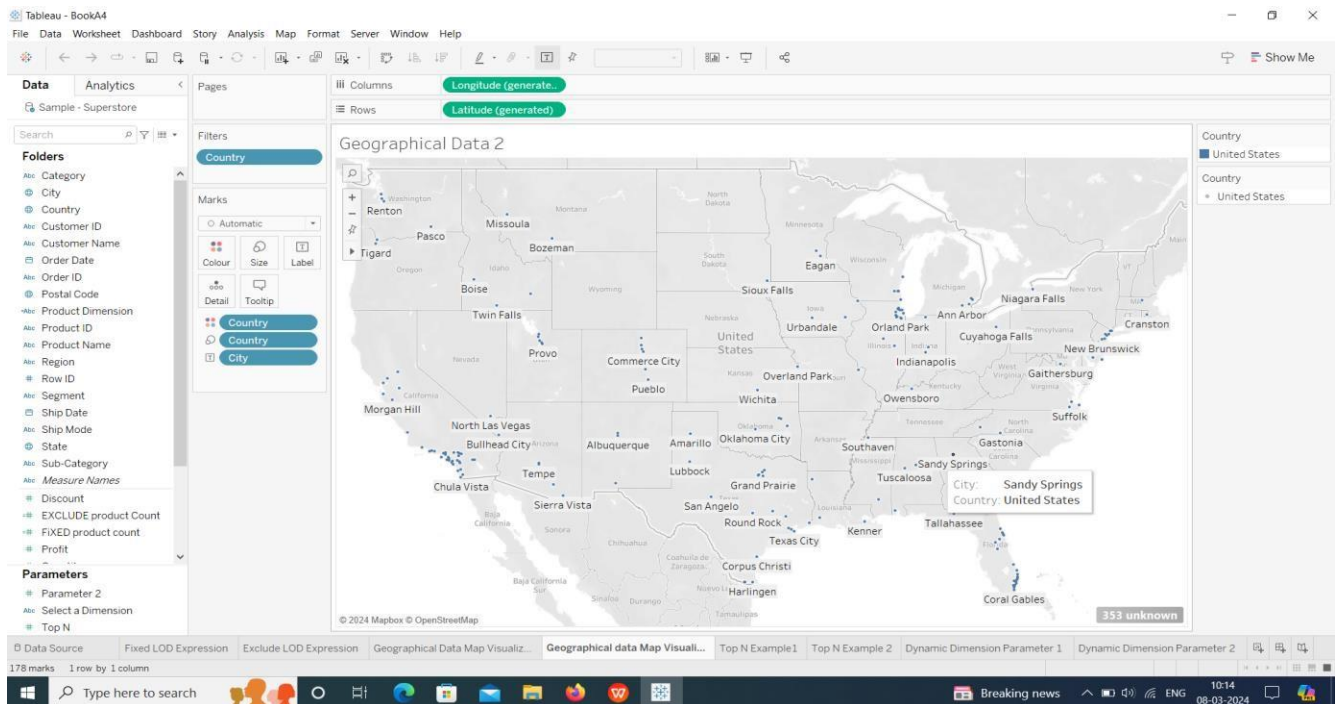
Tableau - BookA4
File Data Worksheet Dashboard Story Analysis Map Format Server Window Help

Show Me

Data Analytics
Sample - Superstore
Search
Folders
Category
City
Country
Customer ID
Customer Name
Order Date
Order ID
Postal Code
Product Dimension
Product ID
Product Name
Region
Row ID
Segment
Ship Date
Ship Mode
State
Sub-Category
Measure Names
Discount
EXCLUDE product Count
FIXED product count
Profit
Parameters
Parameter 2
Select a Dimension
Top N

Pages
Filters
Country
Marks
Automatic
Colour Size Label
Detail Tooltip
Country
Country
City

Columns Longitude (generate..
Rows Latitude (generated)

Geographical Data 2

Washington Renton Pasco Tigard Oregon Missoula Montana Bozeman Idaho Boise Twin Falls Wyoming North Dakota Minnesota South Dakota Eagan Wisconsin Sioux Falls Iowa Nebraska Michigan Niagara Falls New York Ann Arbor Cranston Urbandale Orland Park Cuyahoga Falls Pennsylvania New Brunswick Illinois Indiana United States Nevada Provo Commerce City Indianapolis Kansas Overland Park West Virginia Gaithersburg Virginia Kentucky Pueblo California Wichita Owensboro Morgan Hill Oklahoma Tennessee North Carolina Suffolk North Las Vegas Bullhead City Arizona Albuquerque Amarillo Oklahoma City Arkansas Southaven Gastonia Carolina Mississippi Sandy Springs Lubbock Tempe Tuscaloosa Chula Vista Grand Prairie Sierra Vista San Angelo Louisiana Baja California Sonora Round Rock Tallahassee Kenner Chihuahua Texas City Florida Coahuila de Zaragoza Corpus Christi Baja California Sur Nuevo León Harlingen Sinaloa Durango Tamaulipas Coral Gables

City: Sandy Springs
Country: United States

© 2024 Mapbox © OpenStreetMap
353 unknown

Country
United States
Country
United States

Data Source Fixed LOD Expression Exclude LOD Expression Geographical Data Map Visualiz... Geographical data Map Visuali... Top N Example1 Top N Example 2 Dynamic Dimension Parameter 1 Dynamic Dimension Parameter 2
178 marks 1 row by 1 column

Type here to search
Breaking news ENG 10:14 08-03-2024